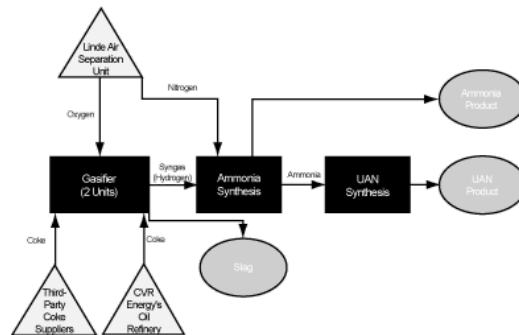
Linde Air Separation Unit

Oxygen

Nitrogen

Ammonia Product

Gasifier (2 Units)

Syngas (Hydrogen)

Ammonia Synthesis

Ammonia

UAN Synthesis

UAN Product

Coke

Coke

Slag

Third-Party Coke Suppliers

CVR Energy's Oil Refinery